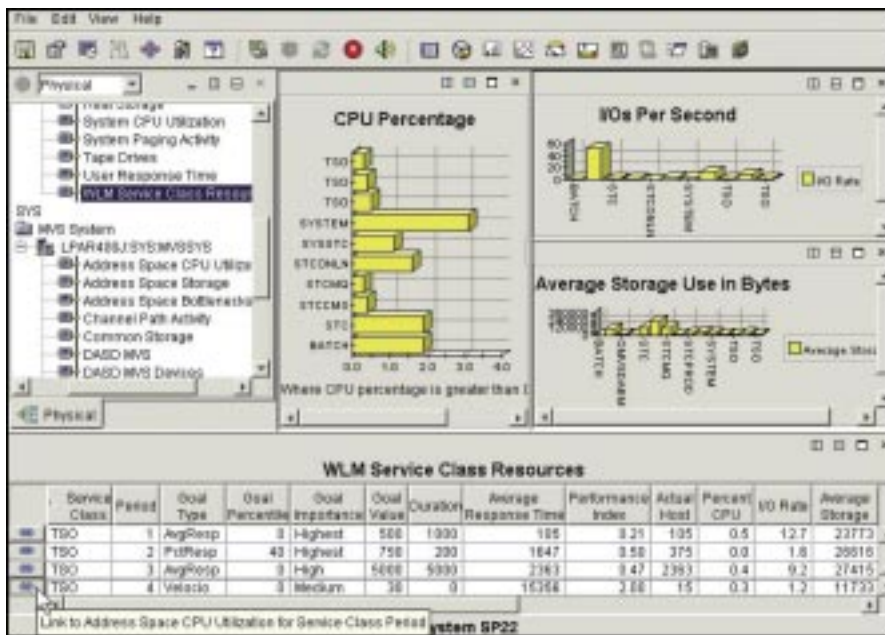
File Edit View Help

Physical

System CPU Utilization
System Paging Activity
Tape Drives
User Response Time
WLM Service Class Resour

SYS
MVS System
LPAR488:SYS:MVSSYS
Address Space CPU Utiliza
Address Space Storage
Address Space Bottlenecks
Channel Path Activity
Common Storage
DASD MVS
DASD MVS Devices

Physical

CPU Percentage

TSO
TSO
TSO
SYSTEM
SYSSTC
STCDHLN
STCMG
STCCMS
STC
BATCH

0.0 1.0 2.0 3.0 4.0

Where CPU percentage is greater than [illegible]

I/Os Per Second

80
40
20
0

BATCH
STC
STCDHLN
SYSTEM
TSO
TSO

I/O Rate

Average Storage Use in Bytes

BATCH
CMVSDAM
STC
STCMG
STCPEDC
SYSTEM
TSO
TSO

Average Stor

WLM Service Class Resources

| | Service Class | Period | Goal Type | Goal Percentile | Goal Importance | Goal Value | Duration | Average Response Time | Performance Index | Actual Host | Percent CPU | I/O Rate | Average Storage |
|---|---|---|---|---|---|---|---|---|---|---|---|---|---|
| | TSO | 1 | AvgResp | 0 | Highest | 500 | 1000 | 105 | 0.21 | 105 | 0.5 | 12.7 | 23773 |
| | TSO | 2 | PctResp | 40 | Highest | 750 | 200 | 1647 | 0.50 | 375 | 0.0 | 1.8 | 26616 |
| | TSO | 3 | AvgResp | 0 | High | 5000 | 5000 | 2363 | 0.47 | 2363 | 0.4 | 9.2 | 27415 |
| | TSO | 4 | Velocity | 0 | Medium | 30 | 0 | 15356 | 2.00 | 15 | 0.3 | 1.2 | 11733 |

Link to Address Space CPU Utilization for Service Class Period

ystem SP22